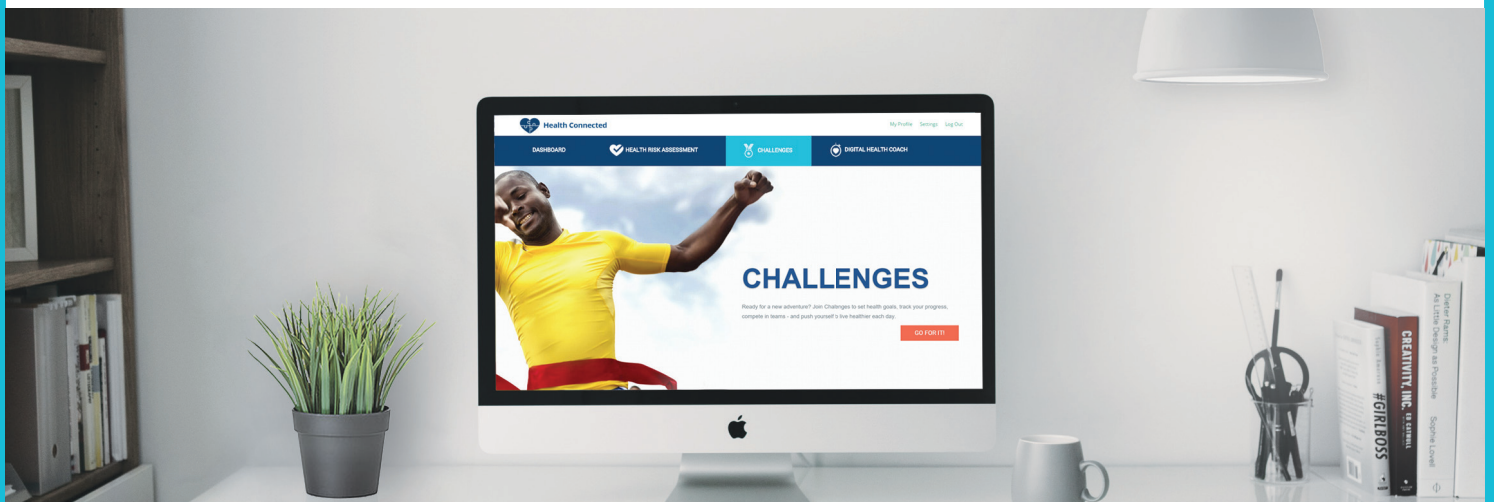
Health Connected

My Profile Settings Log Out

DASHBOARD

HEALTH RISK ASSESSMENT

CHALLENGES

DIGITAL HEALTH COACH

CHALLENGES

Ready for a new adventure? Join Challenges to set health goals, track your progress, compete in teams - and push yourself to live healthier each day.

GO FOR IT!

#GIRLBOSS

CREATIVITY, INC

ED CATMULL

Dieter Rams: As Little Design as Possible

Sophie Lovell